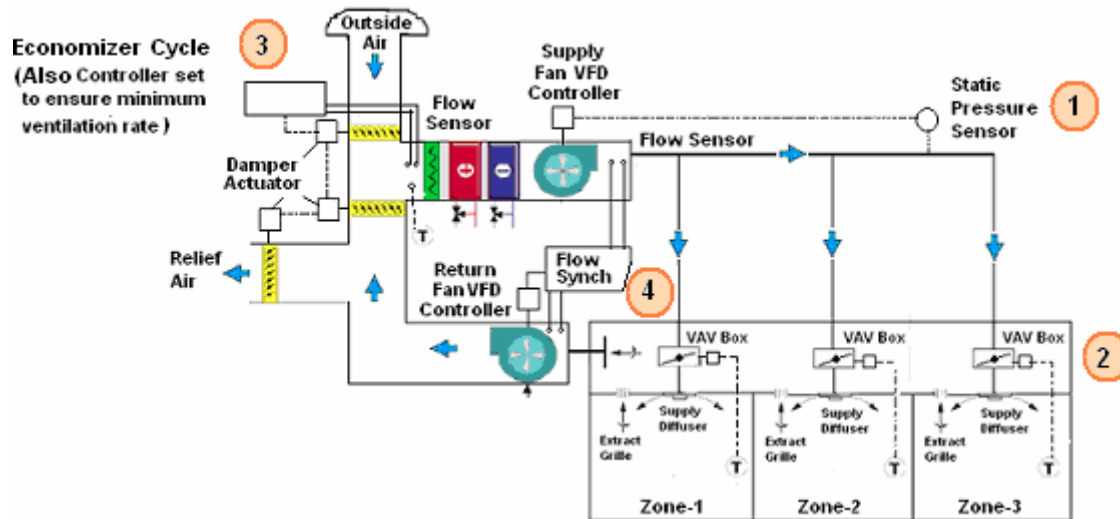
Economizer Cycle
(Also Controller set to ensure minimum ventilation rate)

3

Outside Air

Supply Fan VFD Controller

Static Pressure Sensor

1

Flow Sensor

Flow Sensor

Damper Actuator

T

Relief Air

Return Fan VFD Controller

Flow Synch

4

VAV Box

VAV Box

VAV Box

2

Supply Diffuser

Supply Diffuser

Supply Diffuser

Extract Grille

Extract Grille

Extract Grille

T

T

T

Zone-1

Zone-2

Zone-3